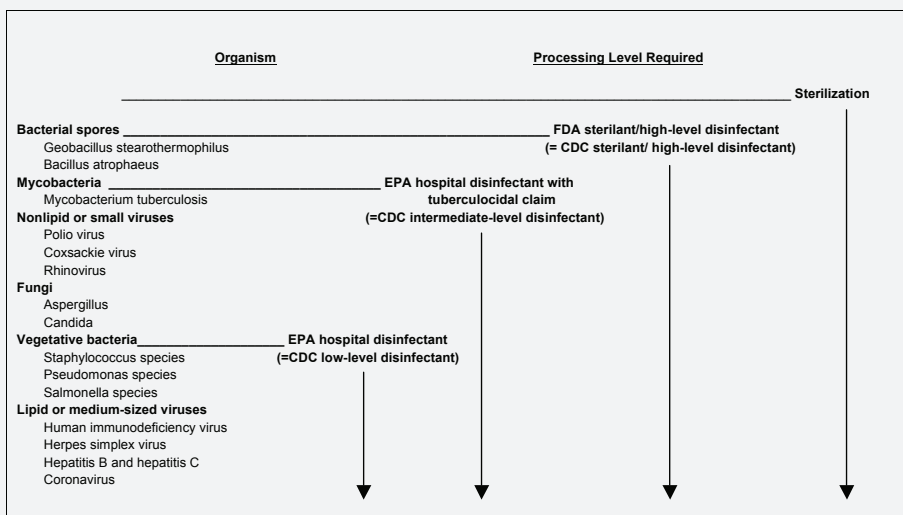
Organism

Processing Level Required

Sterilization

Bacterial spores FDA sterilant/high-level disinfectant (= CDC sterilant/ high-level disinfectant)
Geobacillus stearothermophilus
Bacillus atrophaeus

Mycobacteria EPA hospital disinfectant with tuberculocidal claim (=CDC intermediate-level disinfectant)
Mycobacterium tuberculosis

Nonlipid or small viruses
Polio virus
Coxsackie virus
Rhinovirus

Fungi
Aspergillus
Candida

Vegetative bacteria EPA hospital disinfectant (=CDC low-level disinfectant)
Staphylococcus species
Pseudomonas species
Salmonella species

Lipid or medium-sized viruses
Human immunodeficiency virus
Herpes simplex virus
Hepatitis B and hepatitis C
Coronavirus